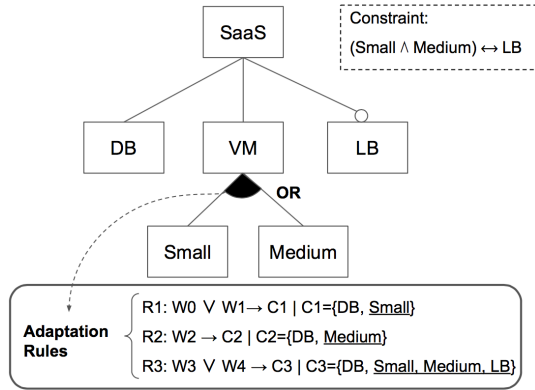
SaaS

Constraint:
(Small $\wedge$ Medium) $\leftrightarrow$ LB

DB
VM
LB

OR

Small
Medium

Adaptation Rules

R1: W0 $\vee$ W1$\rightarrow$ C1 | C1={DB, Small}
R2: W2 $\rightarrow$ C2 | C2={DB, Medium}
R3: W3 $\vee$ W4 $\rightarrow$ C3 | C3={DB, Small, Medium, LB}